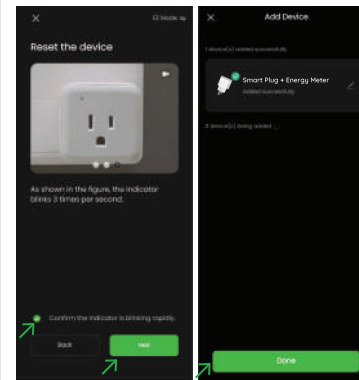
EZ Mode

Reset the device

As shown in the figure, the indicator blinks 3 times per second.

Confirm the indicator is blinking rapidly.

Back

Next

Add Device

1 device(s) added successfully

Smart Plug + Energy Meter

Added successfully

0 device(s) being added ...

Done